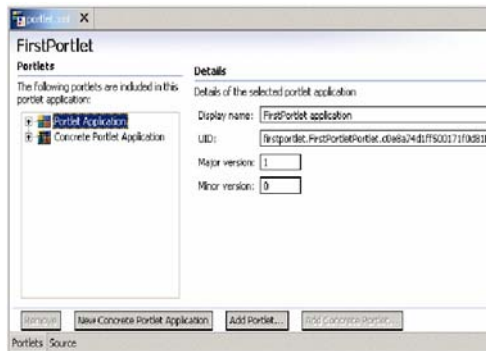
portlet.xml ✕

FirstPortlet

Portlets

The following portlets are included in this portlet application:

Portlet Application

Concrete Portlet Application

Details

Details of the selected portlet application

Display name: FirstPortlet application

UID: firstportlet.FirstPortletPortlet.c0e8a74d1ff500171f0d81

Major version: 1

Minor version: 0

Remove

New Concrete Portlet Application

Add Portlet...

Add Concrete Portlet...

Portlets Source